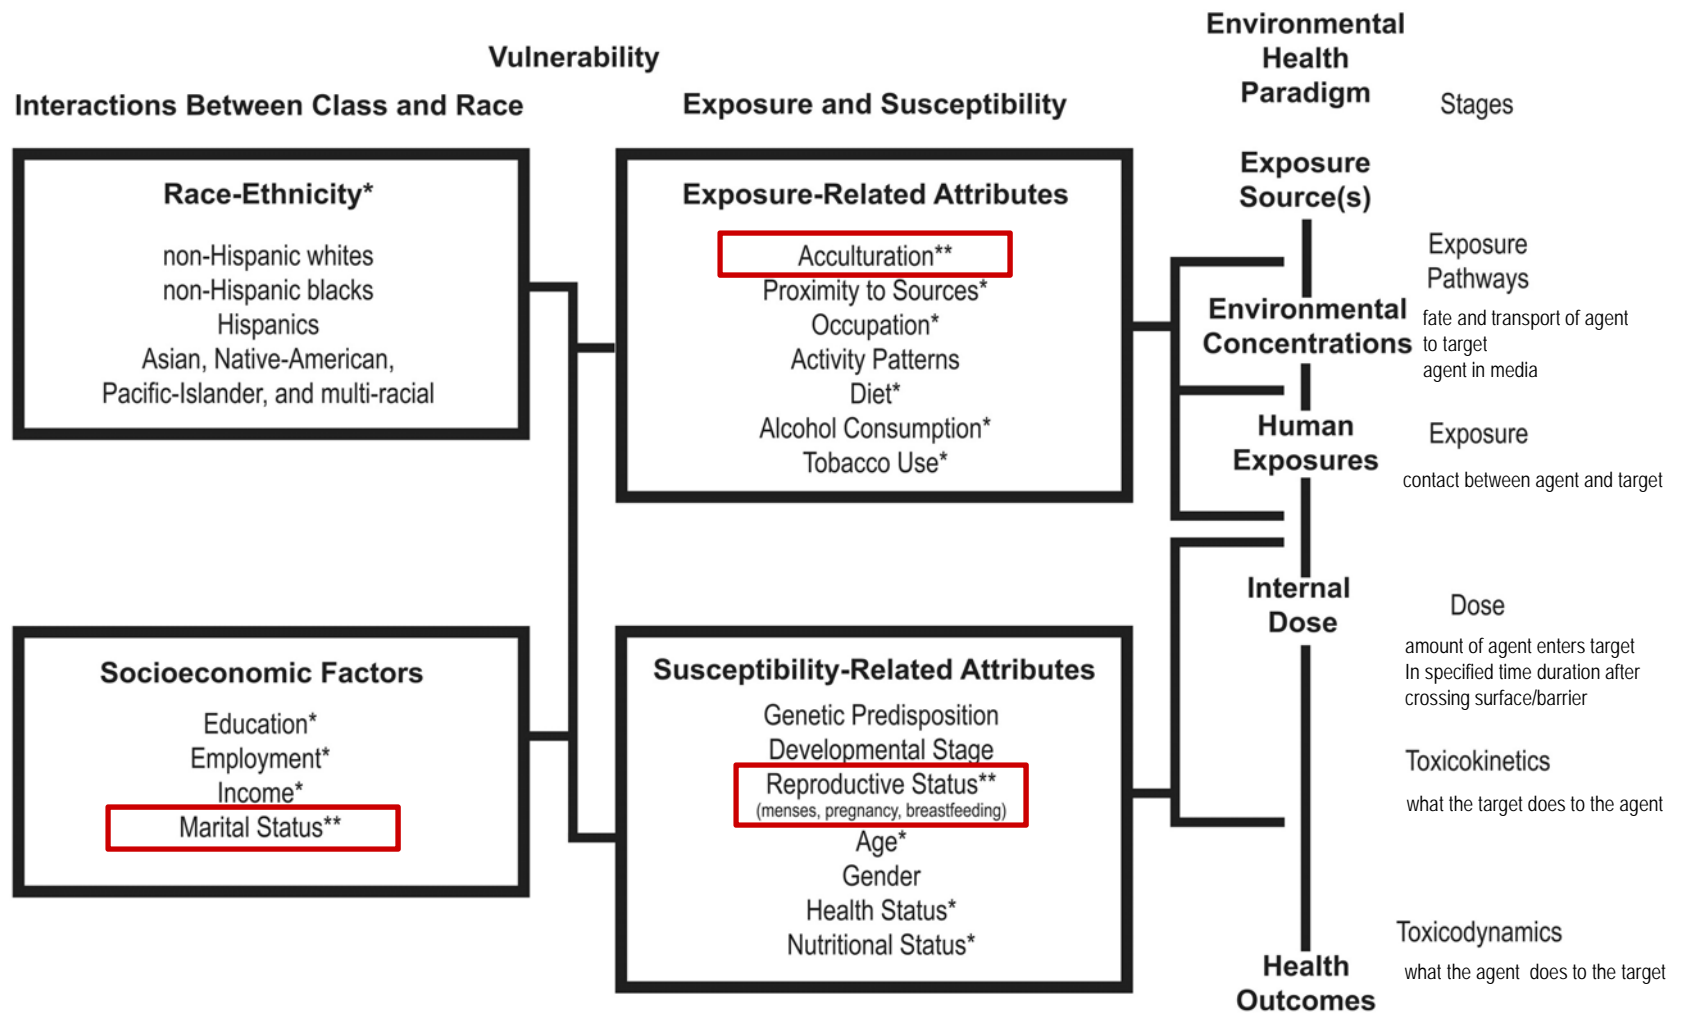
Vulnerability

Interactions Between Class and Race

Exposure and Susceptibility

Environmental Health Paradigm

Stages

Race-Ethnicity*

non-Hispanic whites
non-Hispanic blacks
Hispanics
Asian, Native-American,
Pacific-Islander, and multi-racial

Exposure-Related Attributes

Acculturation**
Proximity to Sources*
Occupation*
Activity Patterns
Diet*
Alcohol Consumption*
Tobacco Use*

Exposure Source(s)

Exposure Pathways

Environmental Concentrations

fate and transport of agent to target
agent in media

Human Exposures

Exposure

contact between agent and target

Socioeconomic Factors

Education*
Employment*
Income*
Marital Status**

Susceptibility-Related Attributes

Genetic Predisposition
Developmental Stage
Reproductive Status**
(menses, pregnancy, breastfeeding)
Age*
Gender
Health Status*
Nutritional Status*

Internal Dose

Dose

amount of agent enters target
In specified time duration after crossing surface/barrier

Toxicokinetics

what the target does to the agent

Toxicodynamics

what the agent does to the target

Health Outcomes